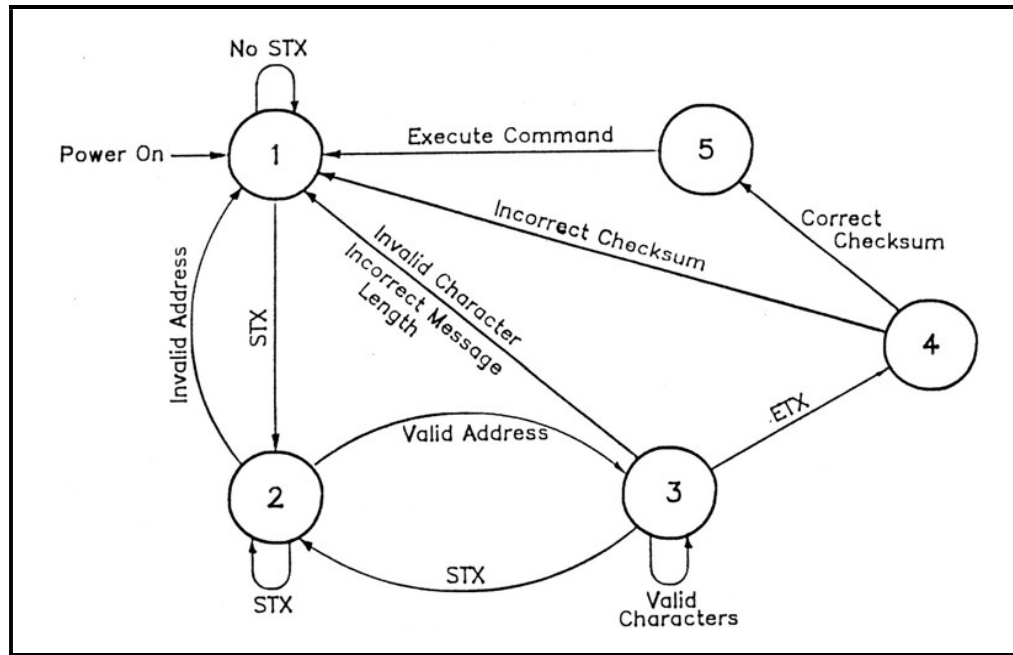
No STX

Power On

1

Execute Command

5

Correct Checksum

Incorrect Checksum

Invalid Character

Incorrect Message Length

Invalid Address

STX

4

ETX

Valid Address

2

3

STX

STX

Valid Characters